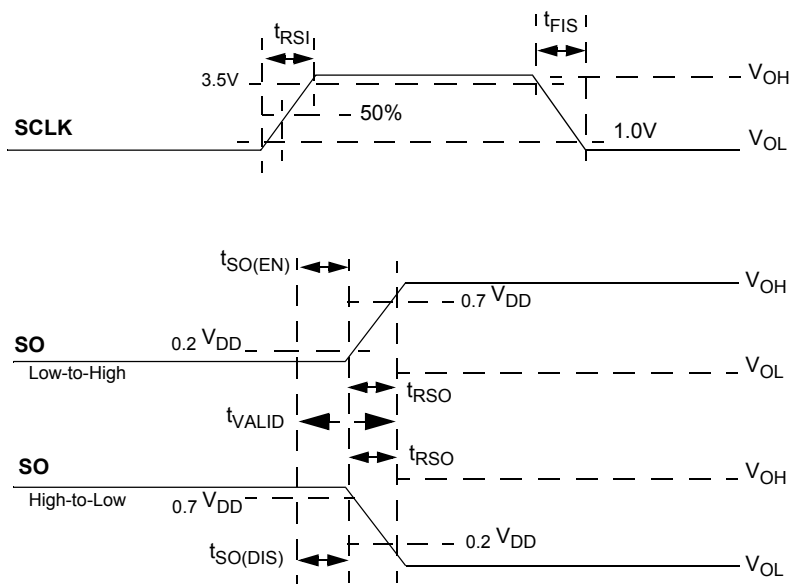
$t_{RSI}$

$t_{FIS}$

3.5V

$V_{OH}$

50%

SCLK

1.0V

$V_{OL}$

$t_{SO(EN)}$

$V_{OH}$

0.7 $V_{DD}$

SO

0.2 $V_{DD}$

Low-to-High

$V_{OL}$

$t_{RSO}$

$t_{VALID}$

$t_{RSO}$

SO

$V_{OH}$

High-to-Low

0.7 $V_{DD}$

0.2 $V_{DD}$

$t_{SO(DIS)}$

$V_{OL}$